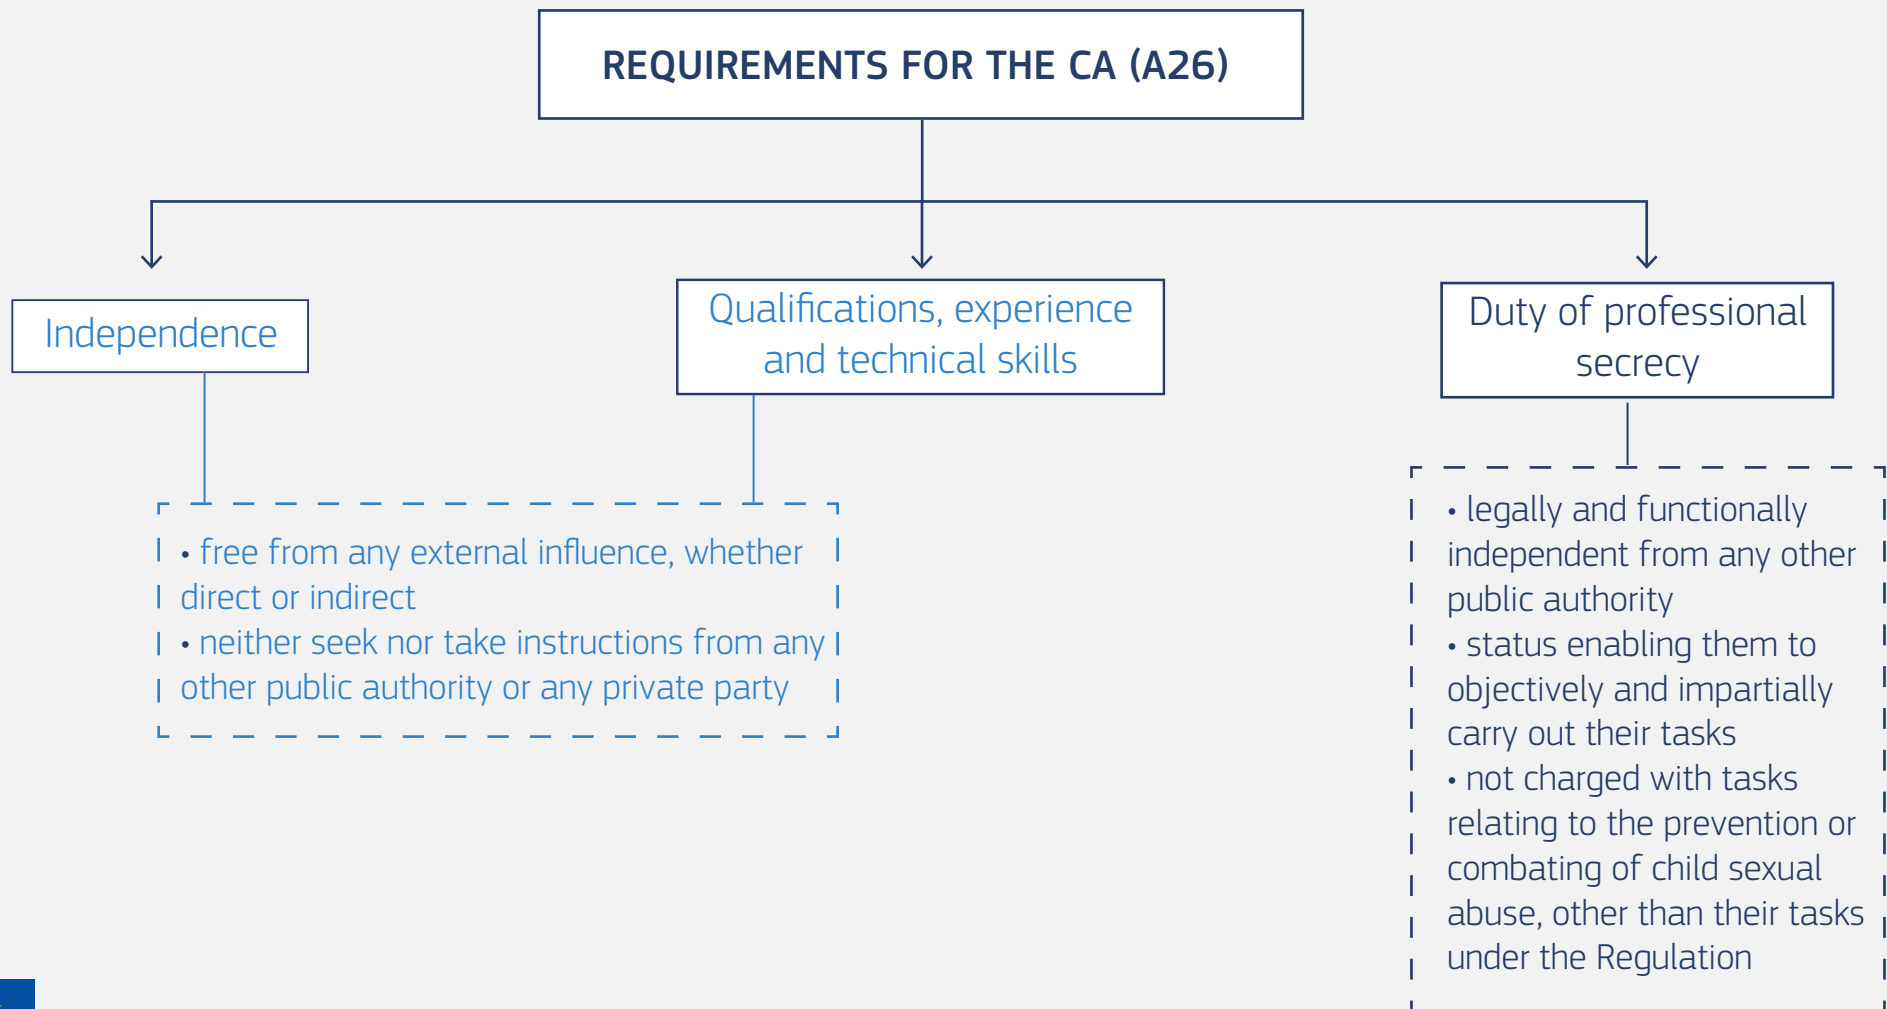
REQUIREMENTS FOR THE CA (A26)

Independence

Qualifications, experience and technical skills

Duty of professional secrecy

• free from any external influence, whether direct or indirect
• neither seek nor take instructions from any other public authority or any private party

• legally and functionally independent from any other public authority
• status enabling them to objectively and impartially carry out their tasks
• not charged with tasks relating to the prevention or combating of child sexual abuse, other than their tasks under the Regulation